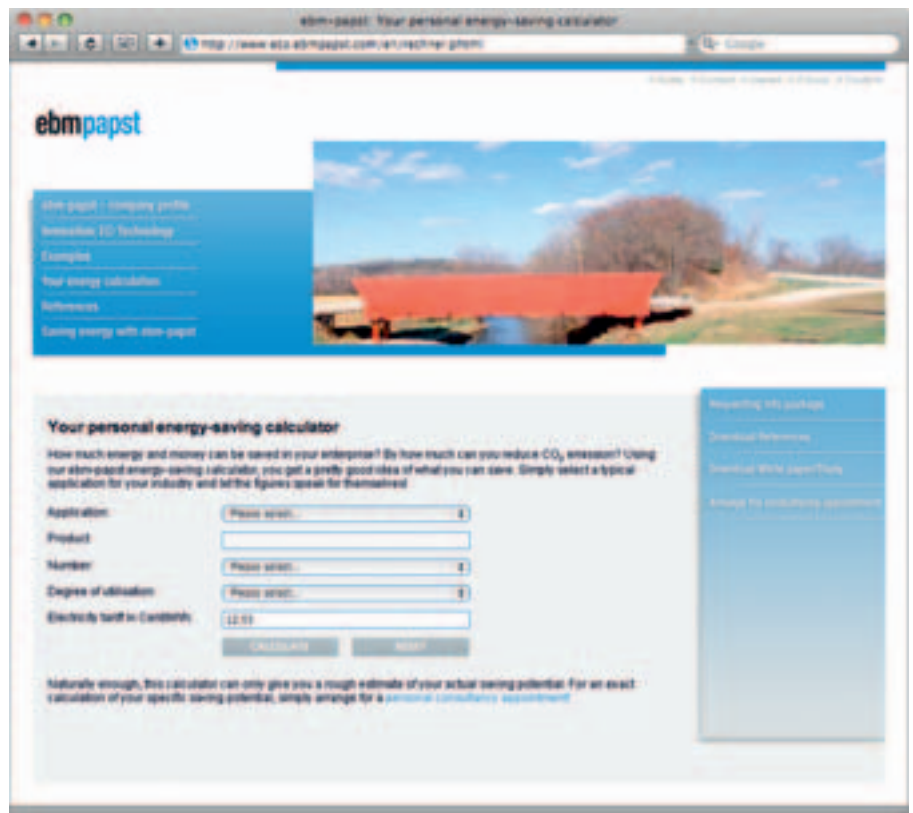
ebm-papst: Your personal energy-saving calculator

http://www.eco.ebmpapst.com/en/rechner.phtml

Google

ebmpapst

ebm-papst - company profile
Innovative EC Technology
Examples
Your energy calculation
References
Saving energy with ebm-papst

Your personal energy-saving calculator

How much energy and money can be saved in your enterprise? By how much can you reduce $CO_2$ emission? Using our ebm-papst energy-saving calculator, you get a pretty good idea of what you can save. Simply select a typical application for your industry and let the figures speak for themselves!

Application: Please select...
Product:
Number: Please select...
Degree of utilisation: Please select...
Electricity tariff in Cent/kWh: 12.53

CALCULATE RESET

Naturally enough, this calculator can only give you a rough estimate of your actual saving potential. For an exact calculation of your specific saving potential, simply arrange for a personal consultancy appointment!

Requesting info package
Download References
Download White paper/Study
Arrange for consultancy appointment